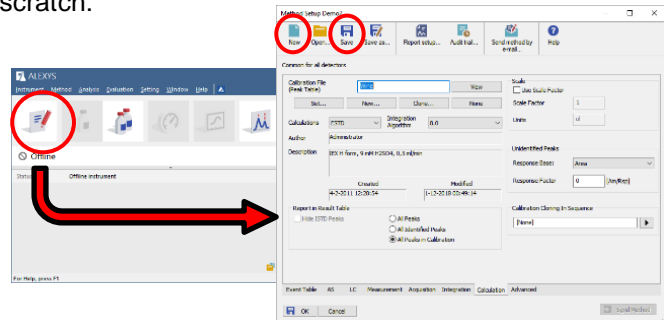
scratch.

ALEXYS
Instrument Method Analysis Evaluation Setting Window Help
Offline
Status Offline instrument
For Help, press F1

Method Setup Demo1
New Open... Save Save as... Report setup... Audit trail... Send method by e-mail... Help
Common for all detectors
Calibration File (Peak Table) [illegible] View
Set... New... Clear... Rename
Calculations ESTD Integration Algorithm 8.0
Author Administrator
Description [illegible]
Created 4-2-2011 12:20:54
Modified 11-12-2018 02:48:34
Report in Result Table
Hide ESTD Peaks
All Peaks
All Identified Peaks
All Peaks in Calibration
Scale
Use Scale Factor
Scale Factor 1
Units ul
Unidentified Peaks
Response Base: Area
Response Factor 0 (Am/Ren)
Calibration Cloning In Sequence
[None]
Event Table AS LC Measurement Acquisition Integration Calibration Advanced
OK Cancel
Save Method